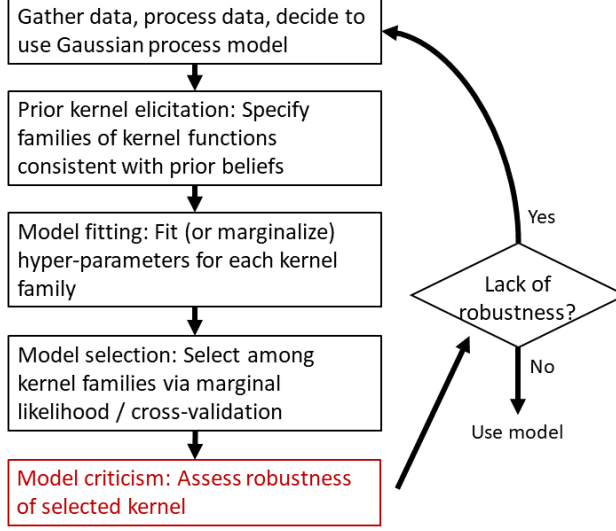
Gather data, process data, decide to use Gaussian process model

Prior kernel elicitation: Specify families of kernel functions consistent with prior beliefs

Model fitting: Fit (or marginalize) hyper-parameters for each kernel family

Model selection: Select among kernel families via marginal likelihood / cross-validation

Model criticism: Assess robustness of selected kernel

Yes

Lack of robustness?

No

Use model